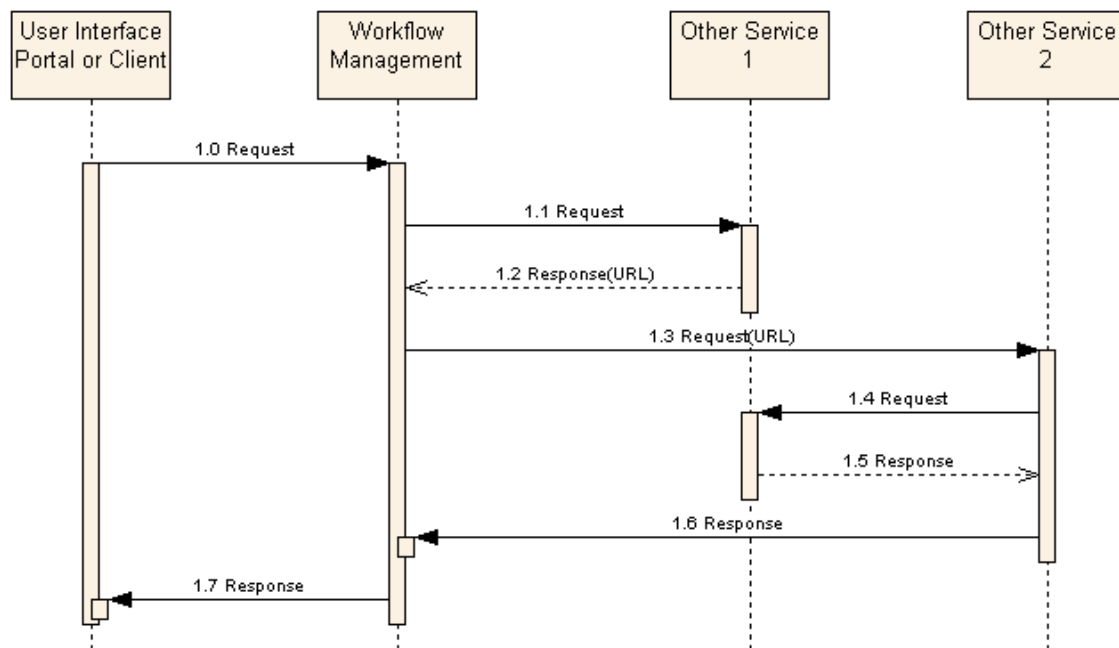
User Interface Portal or Client

Workflow Management

Other Service 1

Other Service 2

1.0 Request

1.1 Request

1.2 Response(URL)

1.3 Request(URL)

1.4 Request

1.5 Response

1.6 Response

1.7 Response